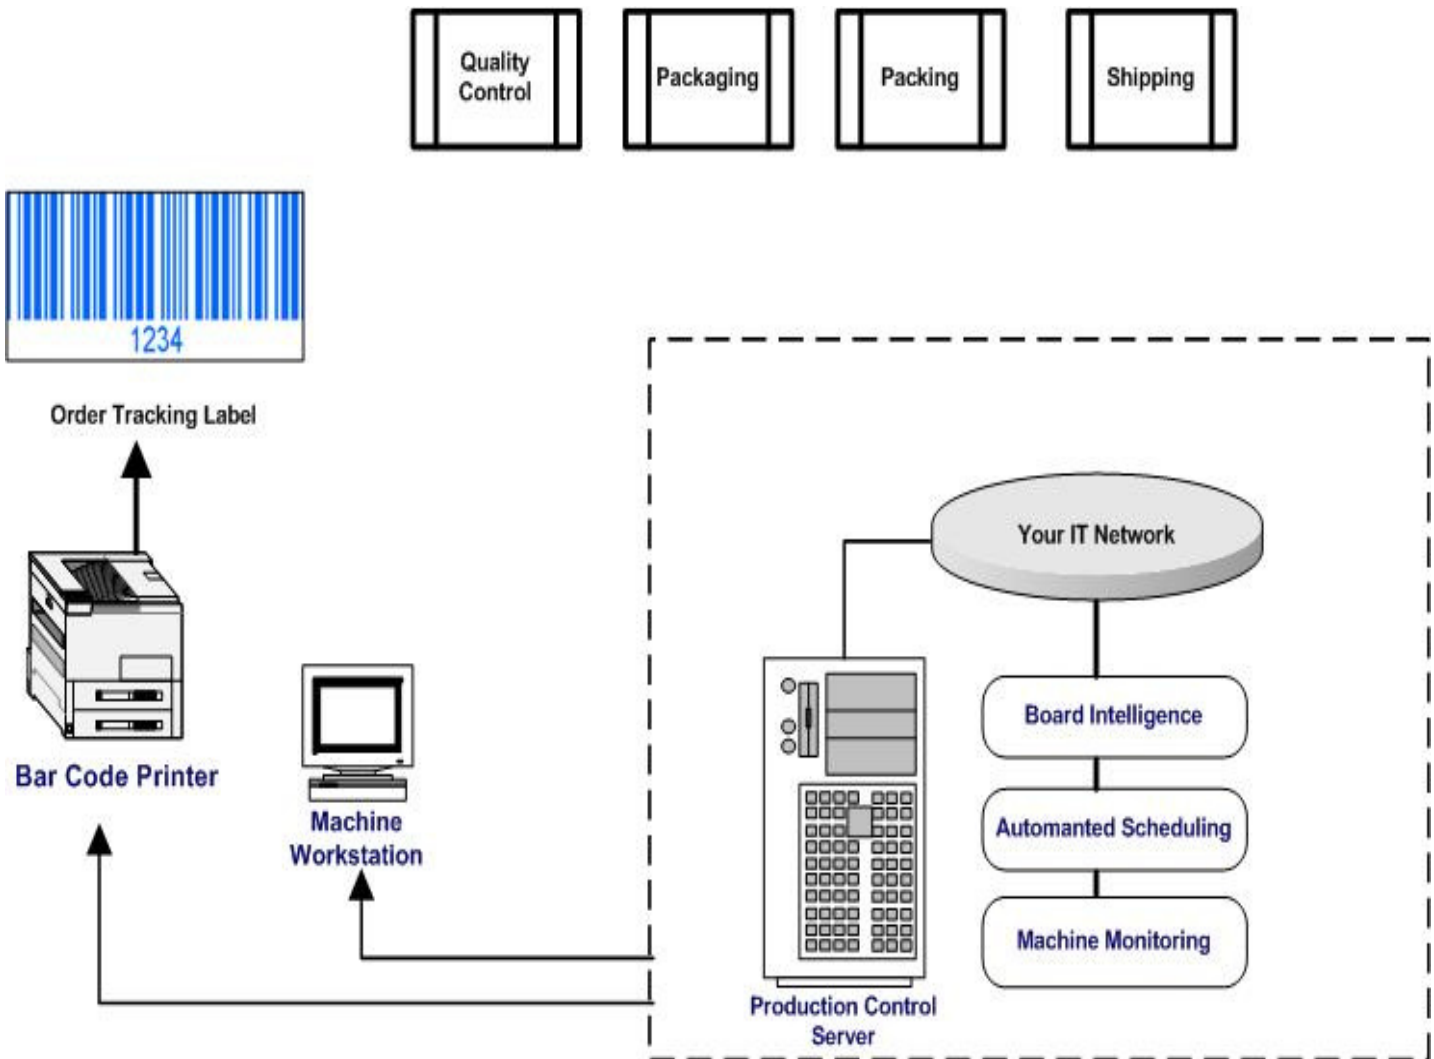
Quality Control

Packaging

Packing

Shipping

1234

Order Tracking Label

Bar Code Printer

Machine Workstation

Your IT Network

Board Intelligence

Automanted Scheduling

Machine Monitoring

Production Control Server